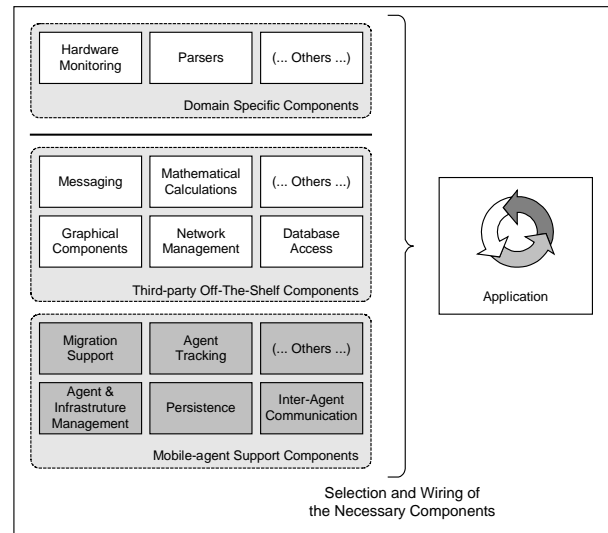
Hardware Monitoring

Parsers

(... Others ...)

Domain Specific Components

Messaging

Mathematical Calculations

(... Others ...)

Graphical Components

Network Management

Database Access

Third-party Off-The-Shelf Components

Migration Support

Agent Tracking

(... Others ...)

Agent & Infrastruture Management

Persistence

Inter-Agent Communication

Mobile-agent Support Components

Application

Selection and Wiring of the Necessary Components